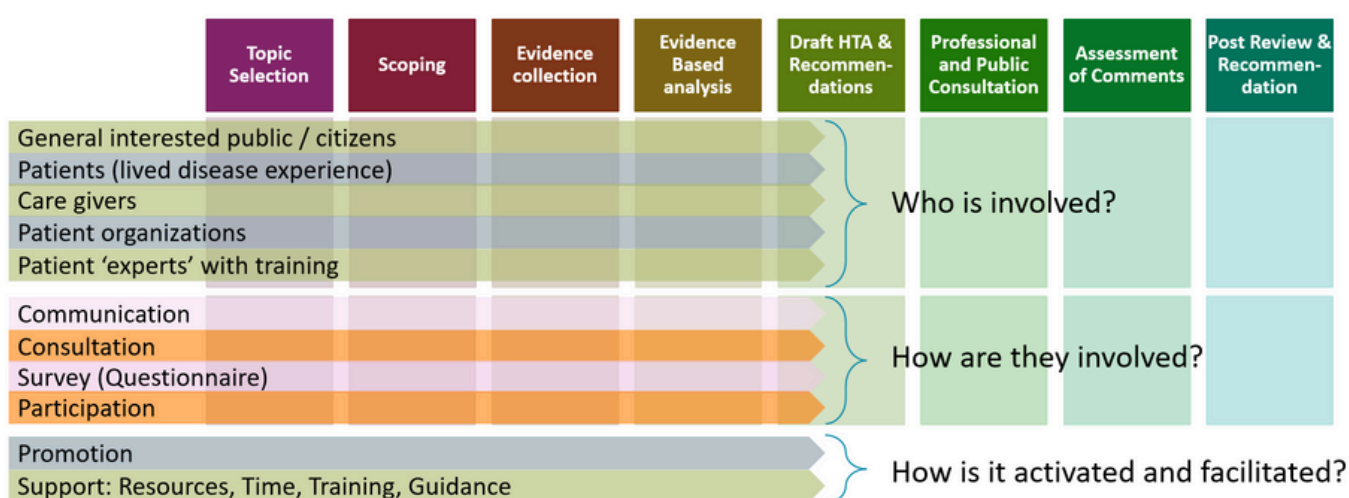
Topic Selection

Scoping

Evidence collection

Evidence Based analysis

Draft HTA & Recommendations

Professional and Public Consultation

Assessment of Comments

Post Review & Recommendation

General interested public / citizens
Patients (lived disease experience)
Care givers
Patient organizations
Patient 'experts' with training

Who is involved?

Communication
Consultation
Survey (Questionnaire)
Participation

How are they involved?

Promotion
Support: Resources, Time, Training, Guidance

How is it activated and facilitated?